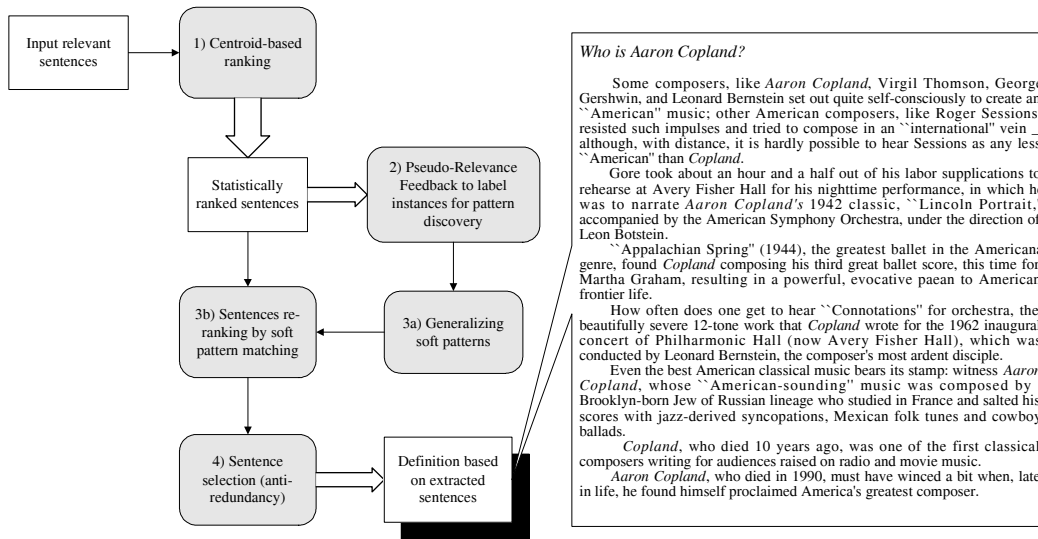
Input relevant sentences

1) Centroid-based ranking

Statistically ranked sentences

2) Pseudo-Relevance Feedback to label instances for pattern discovery

3a) Generalizing soft patterns

3b) Sentences re-ranking by soft pattern matching

4) Sentence selection (anti-redundancy)

Definition based on extracted sentences

Who is Aaron Copland?

Some composers, like Aaron Copland, Virgil Thomson, George Gershwin, and Leonard Bernstein set out quite self-consciously to create an ``American'' music; other American composers, like Roger Sessions, resisted such impulses and tried to compose in an ``international'' vein _ although, with distance, it is hardly possible to hear Sessions as any less ``American'' than Copland.

Gore took about an hour and a half out of his labor supplications to rehearse at Avery Fisher Hall for his nighttime performance, in which he was to narrate Aaron Copland's 1942 classic, ``Lincoln Portrait,'' accompanied by the American Symphony Orchestra, under the direction of Leon Botstein.

``Appalachian Spring'' (1944), the greatest ballet in the Americana genre, found Copland composing his third great ballet score, this time for Martha Graham, resulting in a powerful, evocative paean to American frontier life.

How often does one get to hear ``Connotations'' for orchestra, the beautifully severe 12-tone work that Copland wrote for the 1962 inaugural concert of Philharmonic Hall (now Avery Fisher Hall), which was conducted by Leonard Bernstein, the composer's most ardent disciple.

Even the best American classical music bears its stamp: witness Aaron Copland, whose ``American-sounding'' music was composed by a Brooklyn-born Jew of Russian lineage who studied in France and salted his scores with jazz-derived syncopations, Mexican folk tunes and cowboy ballads.

Copland, who died 10 years ago, was one of the first classical composers writing for audiences raised on radio and movie music.

Aaron Copland, who died in 1990, must have winced a bit when, later in life, he found himself proclaimed America's greatest composer.